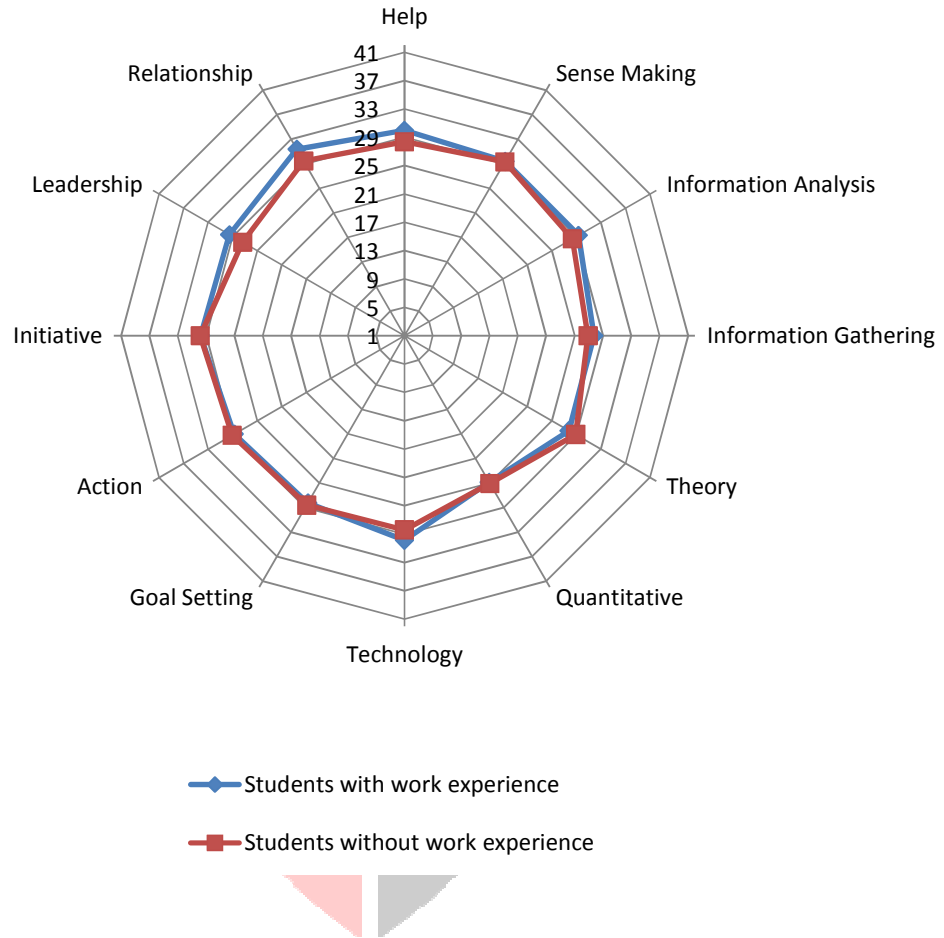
Help
41
37
33
29
25
21
17
13
9
5
1
Sense Making
Information Analysis
Information Gathering
Theory
Quantitative
Technology
Goal Setting
Action
Initiative
Leadership
Relationship

Students with work experience

Students without work experience